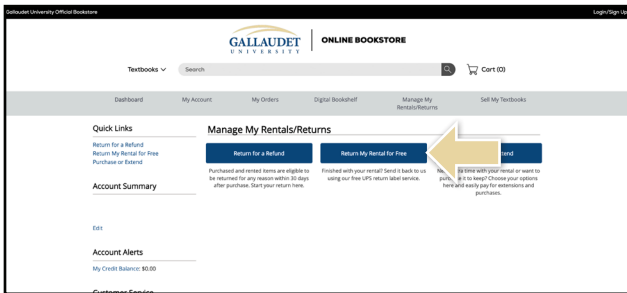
Gallaudet University Official Bookstore

Login/Sign Up

GALLAUDET UNIVERSITY

ONLINE BOOKSTORE

Textbooks

Search

Cart (0)

Dashboard

My Account

My Orders

Digital Bookshelf

Manage My Rentals/Returns

Sell My Textbooks

Quick Links

Return for a Refund

Return My Rental for Free

Purchase or Extend

Account Summary

Edit

Account Alerts

My Credit Balance: $0.00

Manage My Rentals/Returns

Return for a Refund

Purchased and rented items are eligible to be returned for any reason within 30 days after purchase. Start your return here.

Return My Rental for Free

Finished with your rental? Send it back to us using our free UPS return label service.

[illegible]tend

Ne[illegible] a time with your rental or want to purc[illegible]e it to keep? Choose your options here and easily pay for extensions and purchases.